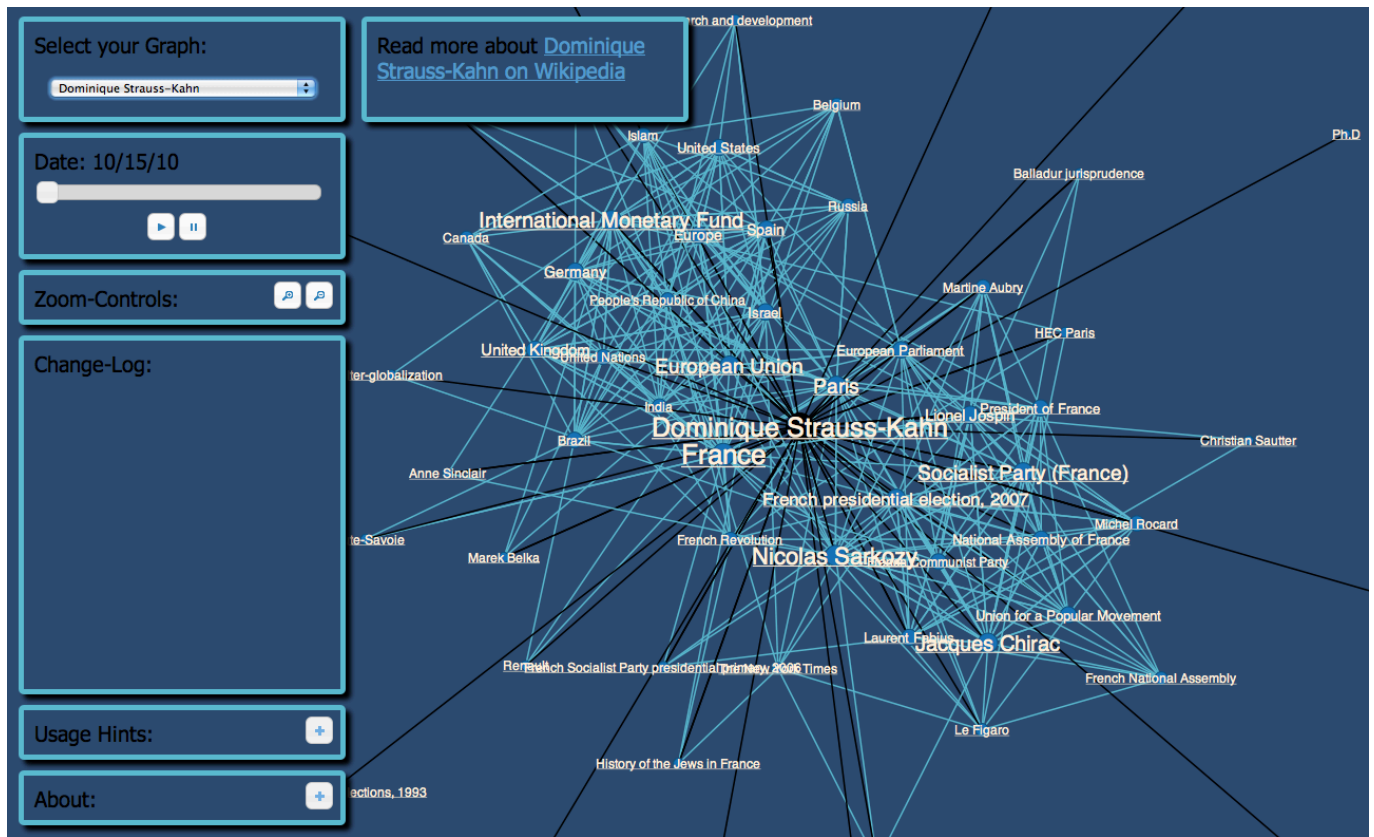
Select your Graph:

Dominique Strauss-Kahn

Date: 10/15/10

Zoom-Controls:

Change-Log:

Usage Hints:

About:

Read more about Dominique Strauss-Kahn on Wikipedia

rch and development
Belgium
Islam
United States
Ph.D
Balladur jurisprudence
Russia
International Monetary Fund
Canada
Europe
Spain
Germany
People's Republic of China
Israel
Martine Aubry
HEC Paris
United Kingdom
United Nations
European Parliament
European Union
ter-globalization
Paris
India
Lionel Jospin
President of France
Dominique Strauss-Kahn
Brazil
Christian Sautter
France
Anne Sinclair
Socialist Party (France)
French presidential election, 2007
Michel Rocard
te-Savoie
French Revolution
National Assembly of France
Marek Belka
Nicolas Sarkozy
Communist Party
Union for a Popular Movement
Laurent Fabius
Jacques Chirac
Renault
French Socialist Party presidential primary, 2006
New York Times
French National Assembly
Le Figaro
History of the Jews in France
ections, 1993